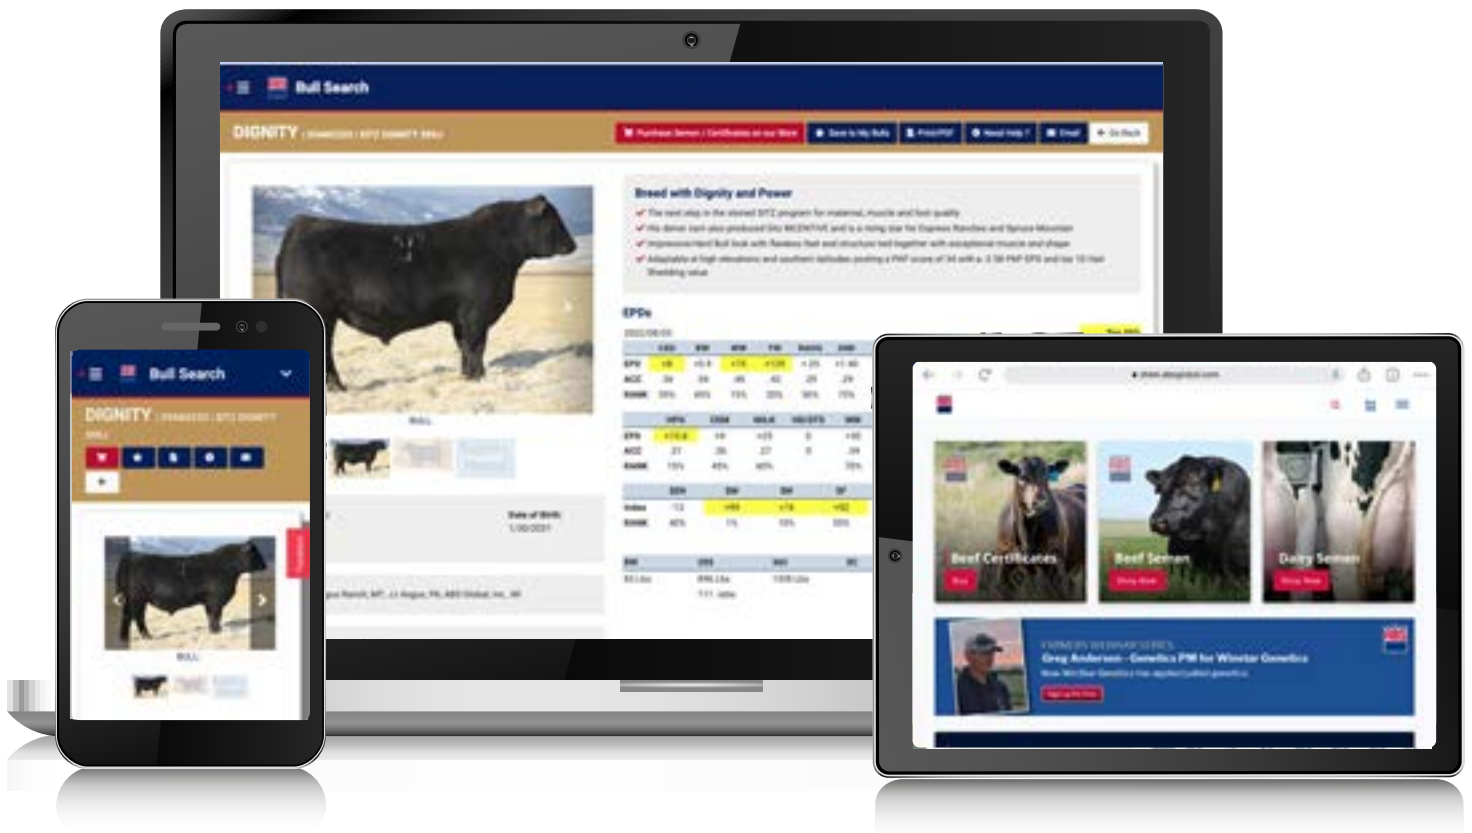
Bull Search

DIGNITY | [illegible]

Purchase Semen / Certificates at our Store | Save to My Bulls | Print PDF | Need Help? | Email | Go Back

Breed with Dignity and Power
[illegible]
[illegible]
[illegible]
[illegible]

EPDs

BULL

Date of Birth:

Bull Search

DIGNITY | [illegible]

BULL

Beef Certificates
Buy

Beef Semen
Shop Now

Dairy Semen
Shop Now

Greg Andersen - Genetics PM for Winstar Genetics